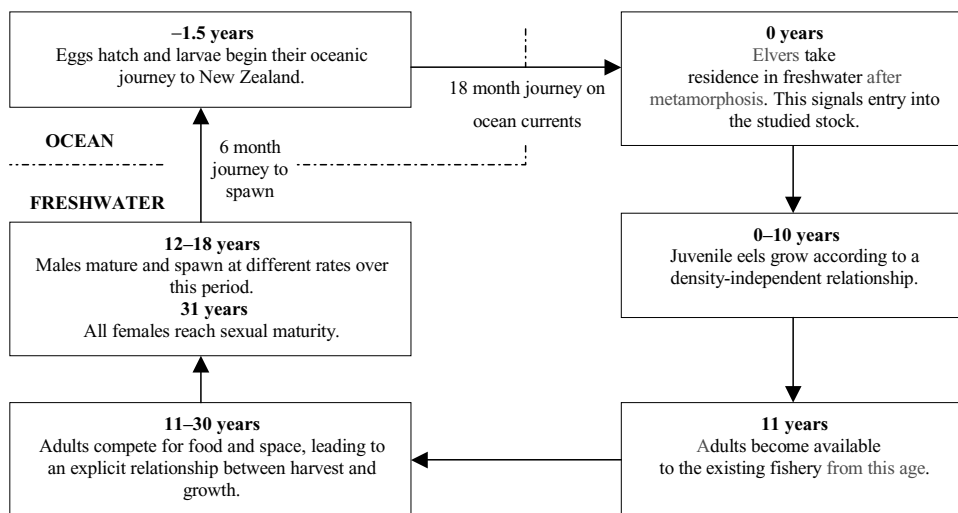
**–1.5 years**
Eggs hatch and larvae begin their oceanic journey to New Zealand.

18 month journey on ocean currents

**0 years**
Elvers take residence in freshwater after metamorphosis. This signals entry into the studied stock.

**OCEAN**

6 month journey to spawn

**FRESHWATER**

**0–10 years**
Juvenile eels grow according to a density-independent relationship.

**12–18 years**
Males mature and spawn at different rates over this period.
**31 years**
All females reach sexual maturity.

**11–30 years**
Adults compete for food and space, leading to an explicit relationship between harvest and growth.

**11 years**
Adults become available to the existing fishery from this age.